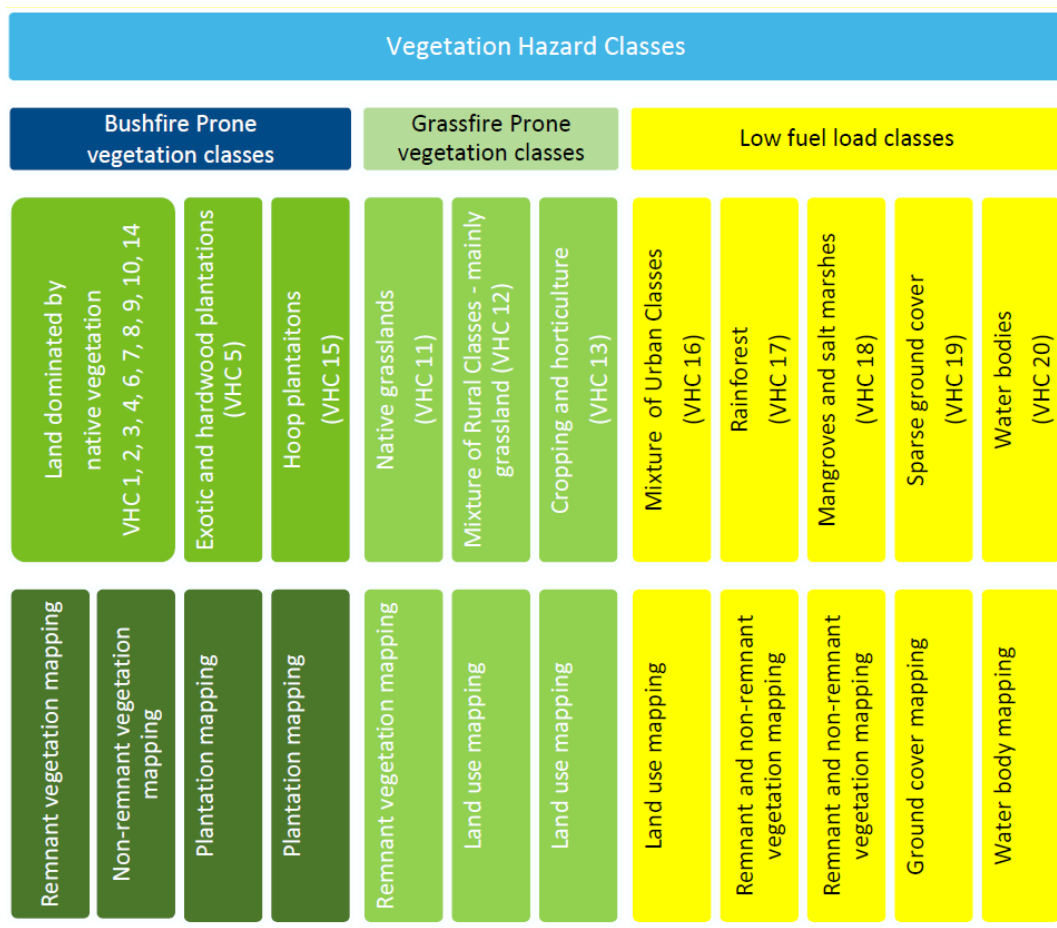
Vegetation Hazard Classes

Bushfire Prone vegetation classes

Grassfire Prone vegetation classes

Low fuel load classes

Land dominated by native vegetation VHC 1, 2, 3, 4, 6, 7, 8, 9, 10, 14

Exotic and hardwood plantations (VHC 5)

Hoop plantaitons (VHC 15)

Native grasslands (VHC 11)

Mixture of Rural Classes - mainly grassland (VHC 12)

Cropping and horticulture (VHC 13)

Mixture of Urban Classes (VHC 16)

Rainforest (VHC 17)

Mangroves and salt marshes (VHC 18)

Sparse ground cover (VHC 19)

Water bodies (VHC 20)

Remnant vegetation mapping

Non-remnant vegetation mapping

Plantation mapping

Plantation mapping

Remnant vegetation mapping

Land use mapping

Land use mapping

Land use mapping

Remnant and non-remnant vegetation mapping

Remnant and non-remnant vegetation mapping

Ground cover mapping

Water body mapping